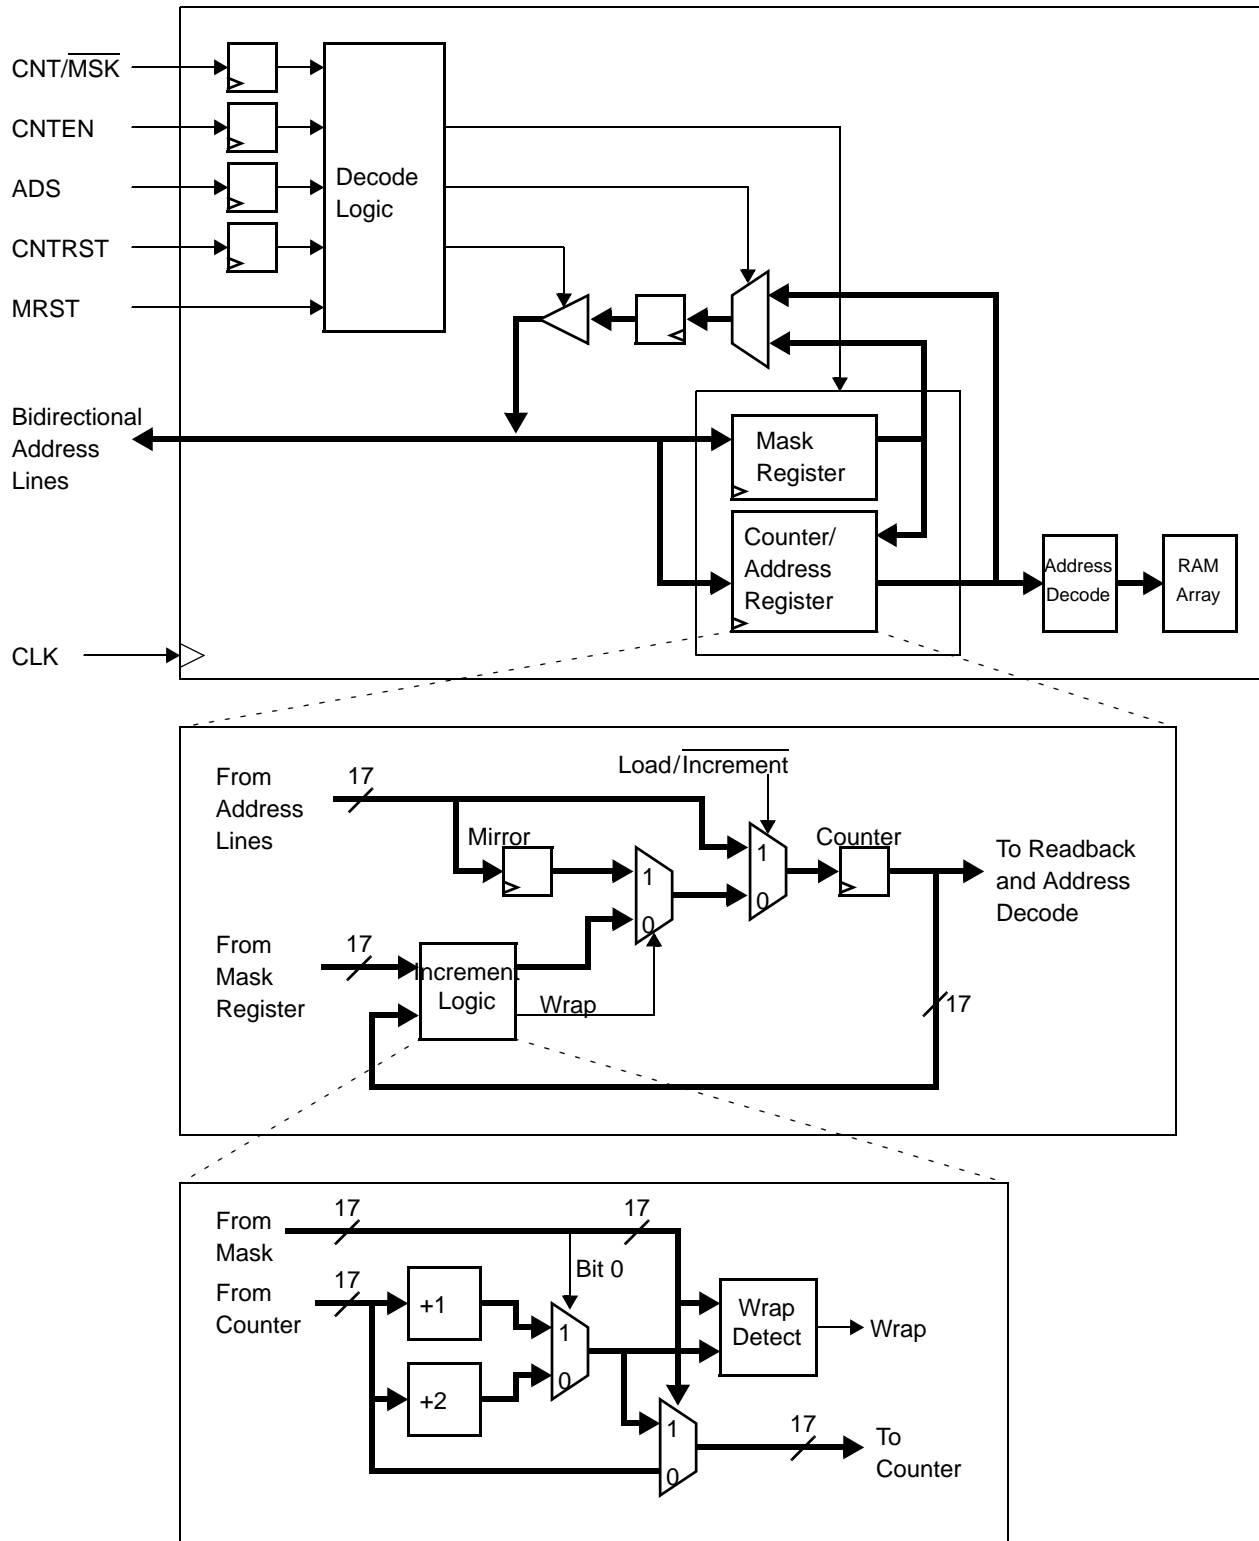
CNT/$\overline{MSK}$
CNTEN
ADS
CNTRST
MRST
Decode Logic
Bidirectional Address Lines
Mask Register
Counter/ Address Register
Address Decode
RAM Array
CLK

From Address Lines
17
Load/$\overline{Increment}$
Mirror
1
0
1
0
Counter
To Readback and Address Decode
From Mask Register
17
Increment Logic
Wrap
17

From Mask
17
17
Bit 0
From Counter
17
+1
+2
1
0
Wrap Detect
Wrap
1
0
17
To Counter